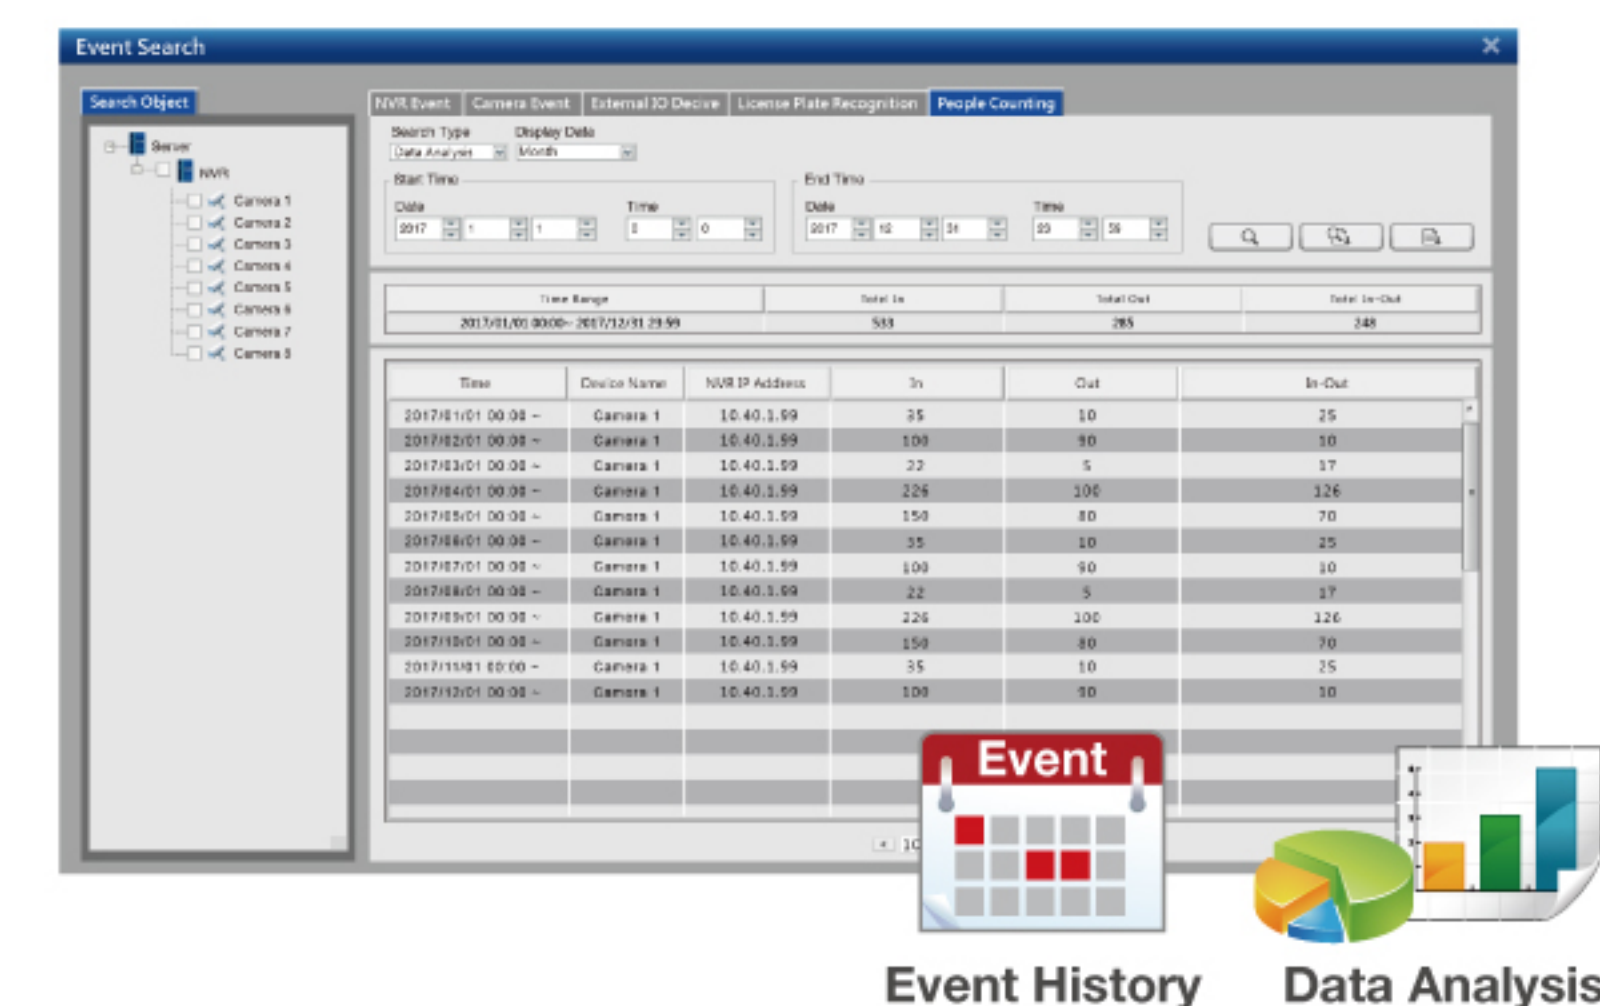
Event Search

Search Object

Server
NVR
Camera 1
Camera 2
Camera 3
Camera 4
Camera 5
Camera 6
Camera 7
Camera 8

NVR Event | Camera Event | External IO Device | License Plate Recognition | People Counting

Search Type
Data Analysis
Display Data
Month

Start Time
Date
2017 1 1
Time
0 0

End Time
Date
2017 12 31
Time
23 59

| Time Range | Total In | Total Out | Total In-Out |
|---|---|---|---|
| 2017/01/01 00:00~ 2017/12/31 23:59 | 533 | 285 | 248 |

| Time | Device Name | NVR IP Address | In | Out | In-Out |
|---|---|---|---|---|---|
| 2017/01/01 00:00 ~ | Camera 1 | 10.40.1.99 | 35 | 10 | 25 |
| 2017/02/01 00:00 ~ | Camera 1 | 10.40.1.99 | 100 | 90 | 10 |
| 2017/03/01 00:00 ~ | Camera 1 | 10.40.1.99 | 22 | 5 | 17 |
| 2017/04/01 00:00 ~ | Camera 1 | 10.40.1.99 | 226 | 100 | 126 |
| 2017/05/01 00:00 ~ | Camera 1 | 10.40.1.99 | 150 | 80 | 70 |
| 2017/06/01 00:00 ~ | Camera 1 | 10.40.1.99 | 35 | 10 | 25 |
| 2017/07/01 00:00 ~ | Camera 1 | 10.40.1.99 | 100 | 90 | 10 |
| 2017/08/01 00:00 ~ | Camera 1 | 10.40.1.99 | 22 | 5 | 17 |
| 2017/09/01 00:00 ~ | Camera 1 | 10.40.1.99 | 226 | 100 | 126 |
| 2017/10/01 00:00 ~ | Camera 1 | 10.40.1.99 | 150 | 80 | 70 |
| 2017/11/01 00:00 ~ | Camera 1 | 10.40.1.99 | 35 | 10 | 25 |
| 2017/12/01 00:00 ~ | Camera 1 | 10.40.1.99 | 100 | 90 | 10 |

10

Event

Event History
Data Analysis